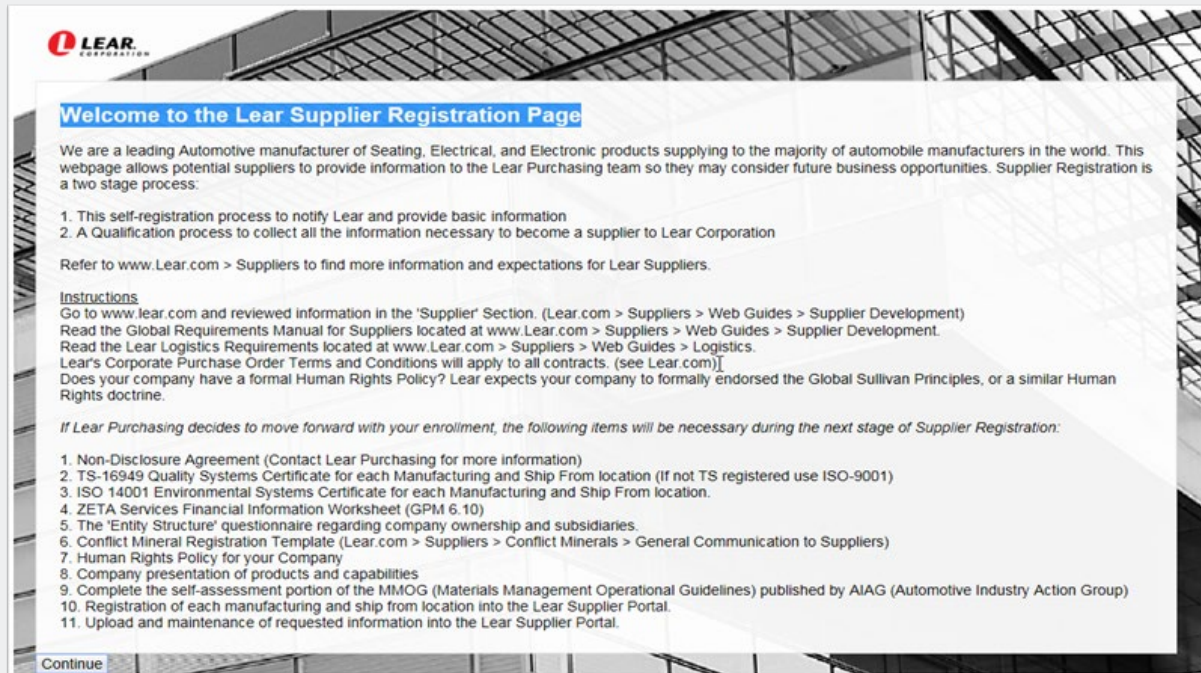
LEAR CORPORATION

Welcome to the Lear Supplier Registration Page

We are a leading Automotive manufacturer of Seating, Electrical, and Electronic products supplying to the majority of automobile manufacturers in the world. This webpage allows potential suppliers to provide information to the Lear Purchasing team so they may consider future business opportunities. Supplier Registration is a two stage process:

1. This self-registration process to notify Lear and provide basic information
2. A Qualification process to collect all the information necessary to become a supplier to Lear Corporation

Refer to www.Lear.com > Suppliers to find more information and expectations for Lear Suppliers.

Instructions
Go to www.lear.com and reviewed information in the 'Supplier' Section. (Lear.com > Suppliers > Web Guides > Supplier Development)
Read the Global Requirements Manual for Suppliers located at www.Lear.com > Suppliers > Web Guides > Supplier Development.
Read the Lear Logistics Requirements located at www.Lear.com > Suppliers > Web Guides > Logistics.
Lear's Corporate Purchase Order Terms and Conditions will apply to all contracts. (see Lear.com)
Does your company have a formal Human Rights Policy? Lear expects your company to formally endorsed the Global Sullivan Principles, or a similar Human Rights doctrine.

If Lear Purchasing decides to move forward with your enrollment, the following items will be necessary during the next stage of Supplier Registration:

1. Non-Disclosure Agreement (Contact Lear Purchasing for more information)
2. TS-16949 Quality Systems Certificate for each Manufacturing and Ship From location (If not TS registered use ISO-9001)
3. ISO 14001 Environmental Systems Certificate for each Manufacturing and Ship From location.
4. ZETA Services Financial Information Worksheet (GPM 6.10)
5. The 'Entity Structure' questionnaire regarding company ownership and subsidiaries.
6. Conflict Mineral Registration Template (Lear.com > Suppliers > Conflict Minerals > General Communication to Suppliers)
7. Human Rights Policy for your Company
8. Company presentation of products and capabilities
9. Complete the self-assessment portion of the MMOG (Materials Management Operational Guidelines) published by AIAG (Automotive Industry Action Group)
10. Registration of each manufacturing and ship from location into the Lear Supplier Portal.
11. Upload and maintenance of requested information into the Lear Supplier Portal.

Continue